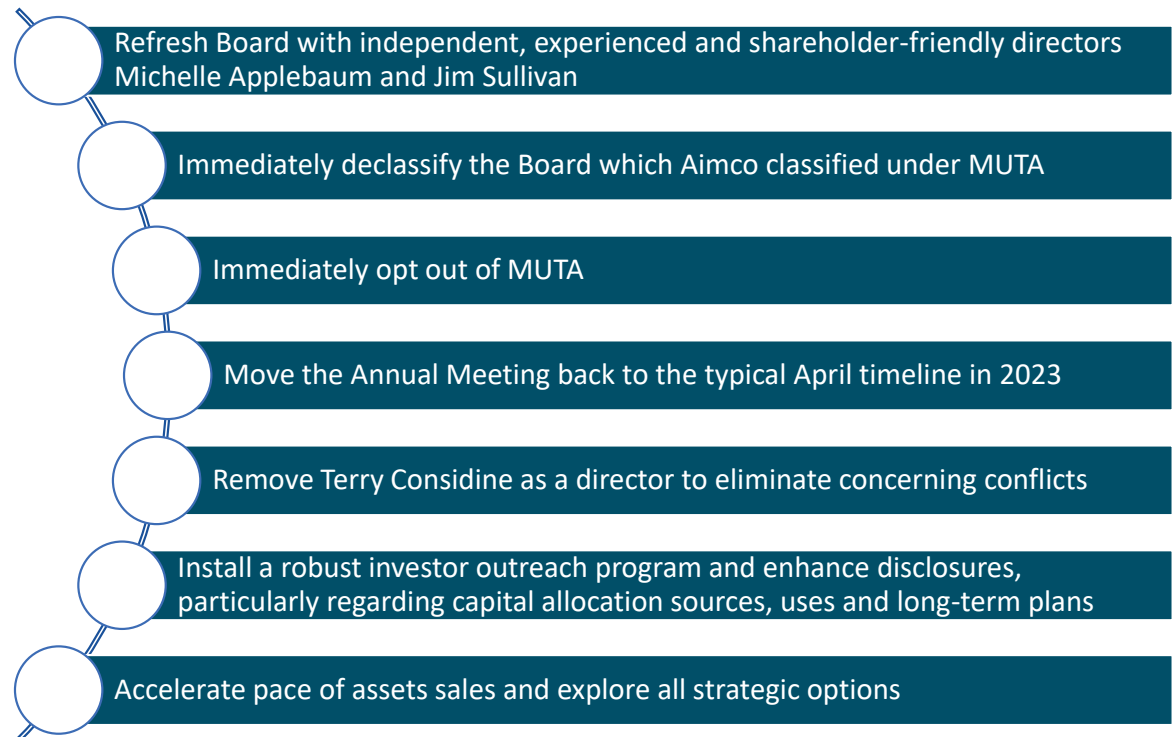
Refresh Board with independent, experienced and shareholder-friendly directors Michelle Applebaum and Jim Sullivan

Immediately declassify the Board which Aimco classified under MUTA

Immediately opt out of MUTA

Move the Annual Meeting back to the typical April timeline in 2023

Remove Terry Considine as a director to eliminate concerning conflicts

Install a robust investor outreach program and enhance disclosures, particularly regarding capital allocation sources, uses and long-term plans

Accelerate pace of assets sales and explore all strategic options